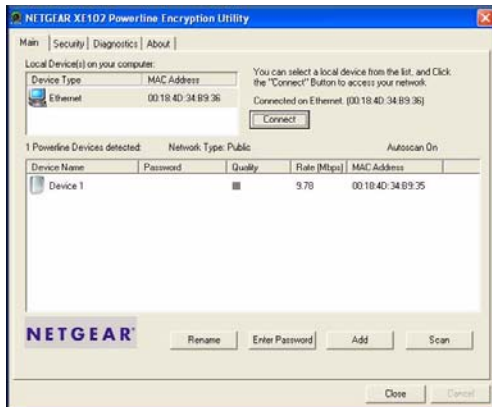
NETGEAR XE102 Powerline Encryption Utility

Main | Security | Diagnostics | About

Local Device(s) on your computer:

| Device Type | MAC Address |
|---|---|
| Ethernet | 00:18:4D:34:B9:36 |

You can select a local device from the list, and Click the "Connect" Button to access your network.

Connected on Ethernet. [00:18:4D:34:B9:36]

Connect

1 Powerline Devices detected: Network Type: Public Autoscan On

| Device Name | Password | Quality | Rate (Mbps) | MAC Address |
|---|---|---|---|---|
| Device 1 | | | 9.78 | 00:18:4D:34:B9:35 |

NETGEAR

Rename Enter Password Add Scan

Close Cancel